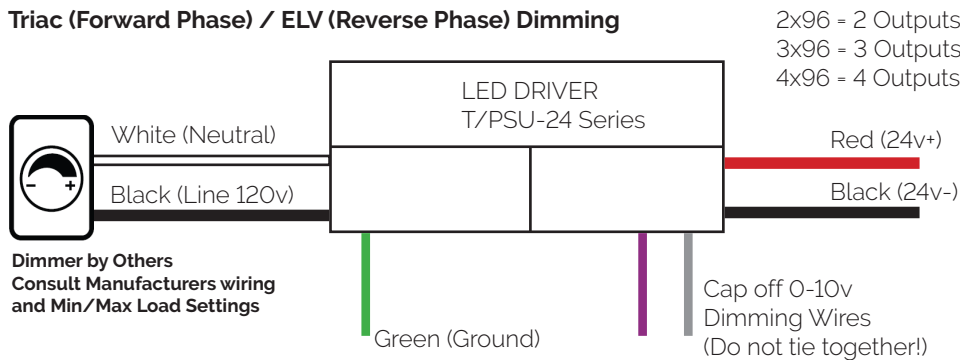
Triac (Forward Phase) / ELV (Reverse Phase) Dimming

2x96 = 2 Outputs
3x96 = 3 Outputs
4x96 = 4 Outputs

LED DRIVER
T/PSU-24 Series

White (Neutral)

Black (Line 120v)

Red (24v+)

Black (24v-)

– +

Dimmer by Others
Consult Manufacturers wiring
and Min/Max Load Settings

Green (Ground)

Cap off 0-10v
Dimming Wires
(Do not tie together!)